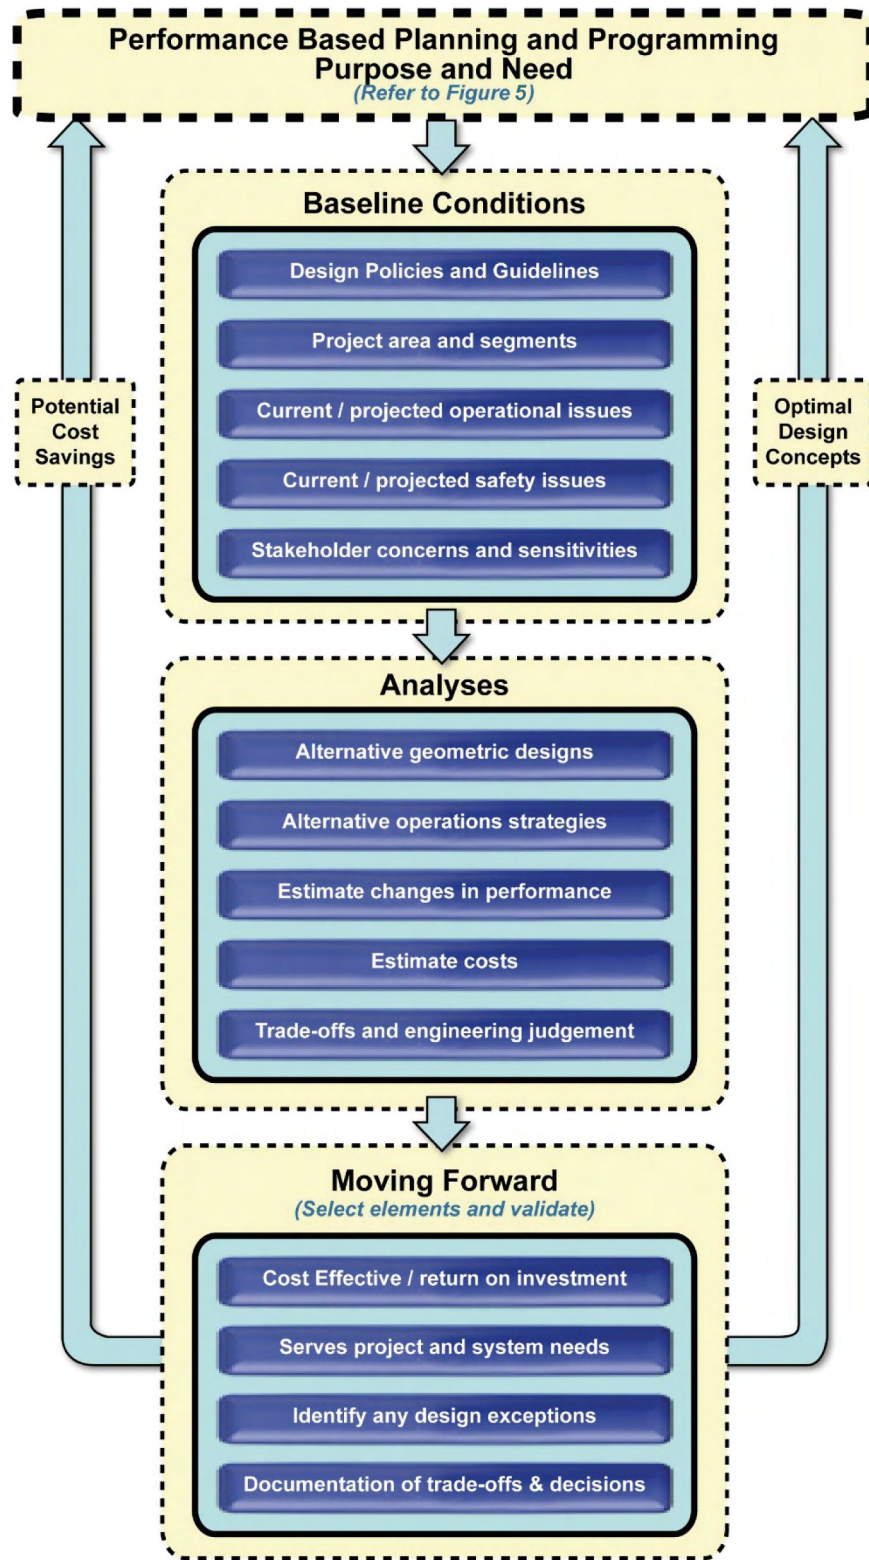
Performance Based Planning and Programming
Purpose and Need
(Refer to Figure 5)

Potential Cost Savings

Optimal Design Concepts

Baseline Conditions

Design Policies and Guidelines

Project area and segments

Current / projected operational issues

Current / projected safety issues

Stakeholder concerns and sensitivities

Analyses

Alternative geometric designs

Alternative operations strategies

Estimate changes in performance

Estimate costs

Trade-offs and engineering judgement

Moving Forward
(Select elements and validate)

Cost Effective / return on investment

Serves project and system needs

Identify any design exceptions

Documentation of trade-offs & decisions